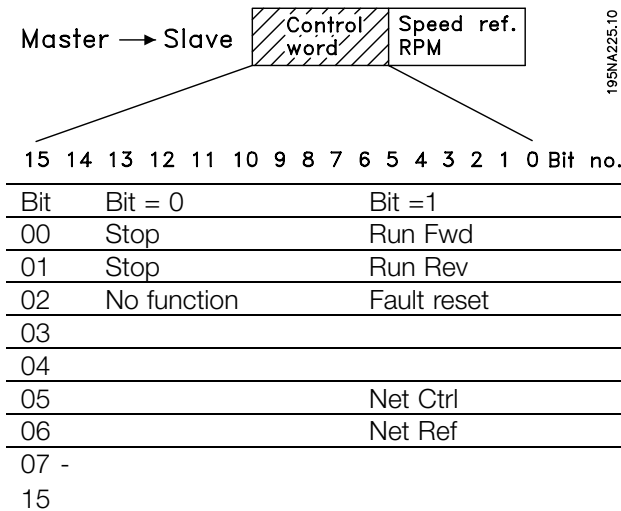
Master → Slave

| Control word | Speed ref. RPM |
|---|---|

195NA225.10

15 14 13 12 11 10 9 8 7 6 5 4 3 2 1 0 Bit no.

| Bit | Bit = 0 | Bit =1 |
|---|---|---|
| 00 | Stop | Run Fwd |
| 01 | Stop | Run Rev |
| 02 | No function | Fault reset |
| 03 | | |
| 04 | | |
| 05 | | Net Ctrl |
| 06 | | Net Ref |
| 07 - 15 | | |